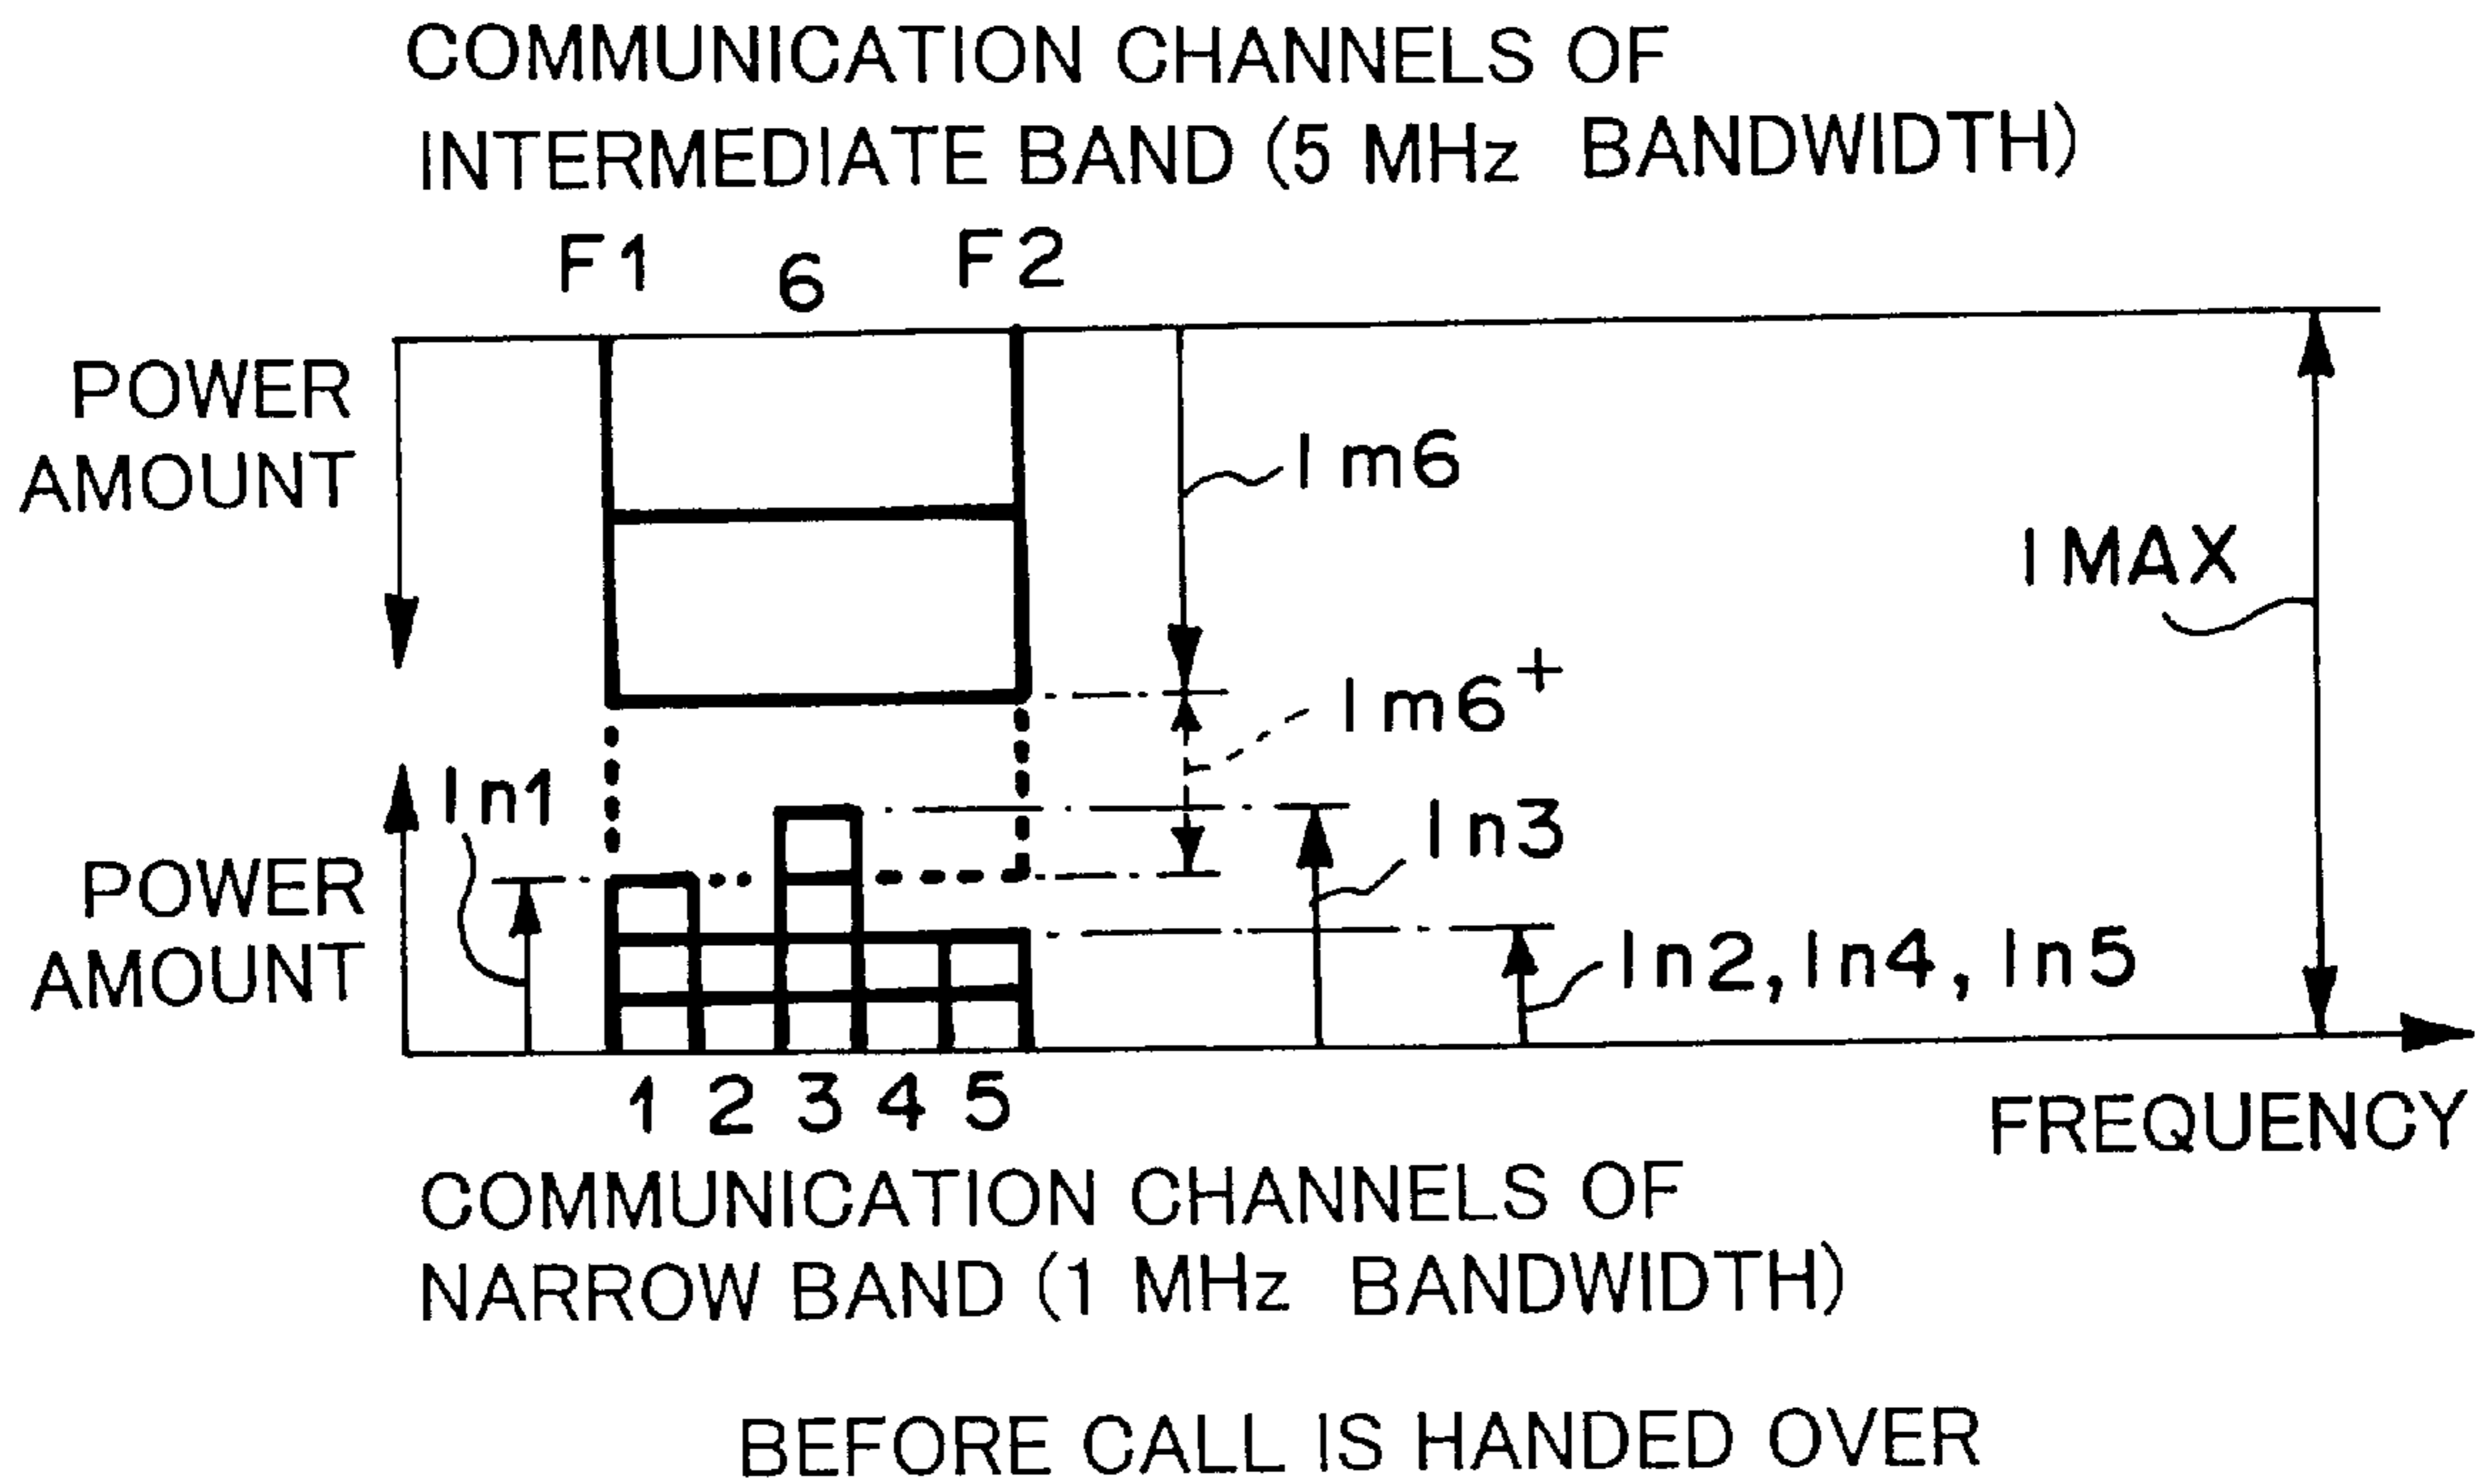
COMMUNICATION CHANNELS OF INTERMEDIATE BAND (5 MHz BANDWIDTH)

F1 6 F2

POWER AMOUNT

Im6

IMAX

Im6$^+$

In1

In3

POWER AMOUNT

In2, In4, In5

1 2 3 4 5

FREQUENCY

COMMUNICATION CHANNELS OF NARROW BAND (1 MHz BANDWIDTH)

BEFORE CALL IS HANDED OVER